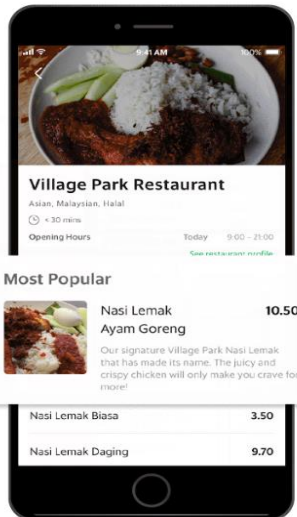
9:41 AM
100%

Village Park Restaurant
Asian, Malaysian, Halal
< 30 mins
Opening Hours
Today 9:00 – 21:00
See restaurant profile

Most Popular
Nasi Lemak Ayam Goreng
10.50
Our signature Village Park Nasi Lemak that has made its name. The juicy and crispy chicken will only make you crave for more!

Nasi Lemak Biasa 3.50
Nasi Lemak Daging 9.70